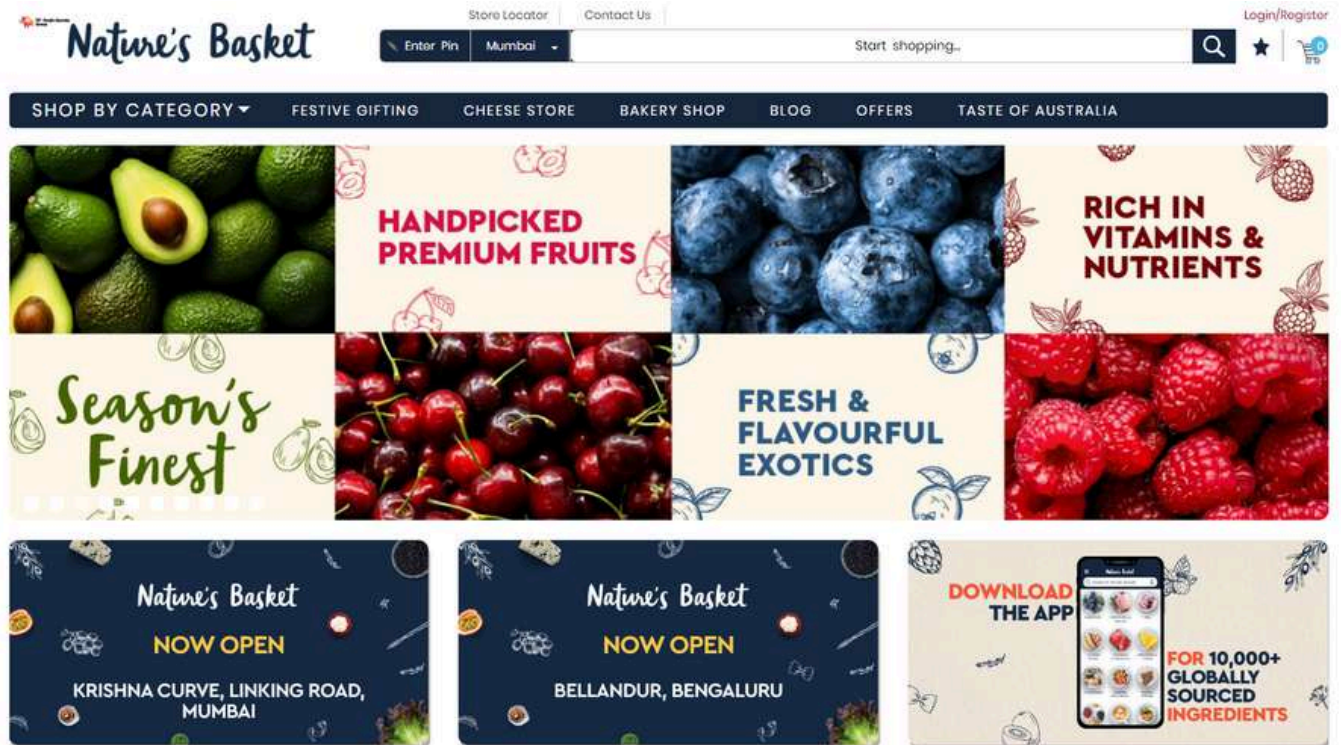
Nature's Basket

Store Locator | Contact Us

Login/Register

Enter Pin | Mumbai

Start shopping...

0

SHOP BY CATEGORY | FESTIVE GIFTING | CHEESE STORE | BAKERY SHOP | BLOG | OFFERS | TASTE OF AUSTRALIA

HANDPICKED PREMIUM FRUITS

RICH IN VITAMINS & NUTRIENTS

Season's Finest

FRESH & FLAVOURFUL EXOTICS

Nature's Basket
NOW OPEN
KRISHNA CURVE, LINKING ROAD, MUMBAI

Nature's Basket
NOW OPEN
BELLANDUR, BENGALURU

DOWNLOAD THE APP

FOR 10,000+ GLOBALLY SOURCED INGREDIENTS